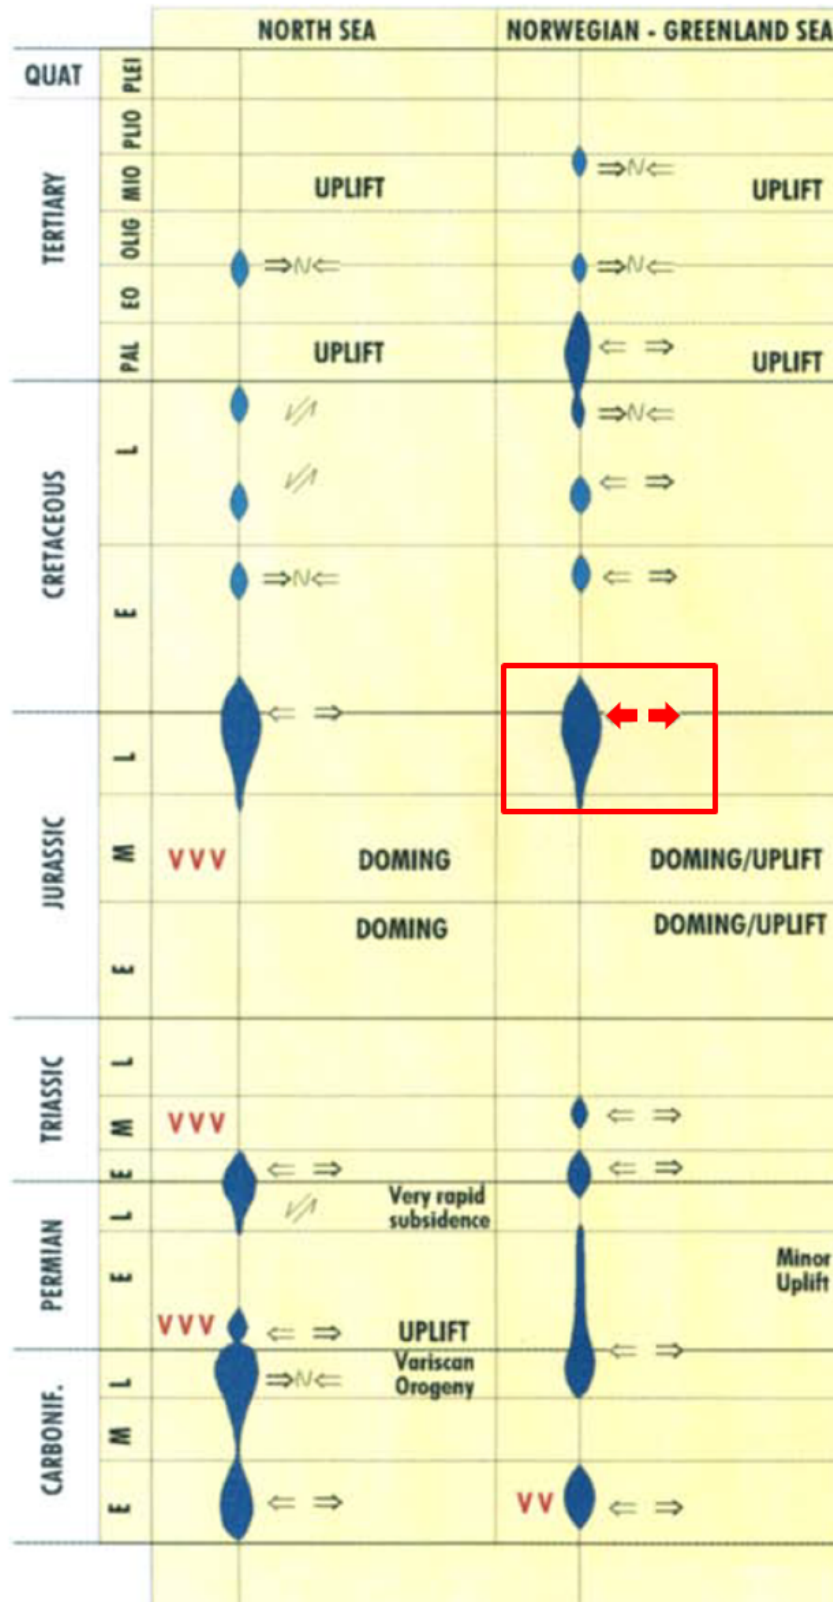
| | | NORTH SEA | NORWEGIAN - GREENLAND SEA |
|---|---|---|---|
| QUAT | PLEI | | |
| TERTIARY | PLIO | | |
| | MIO | UPLIFT | ⇒N⇐ UPLIFT |
| | OLIG | ⇒N⇐ | ⇒N⇐ |
| | EO | | |
| | PAL | UPLIFT | ⇐ ⇒ UPLIFT |
| CRETACEOUS | L | | ⇒N⇐ |
| | | | ⇐ ⇒ |
| | E | ⇒N⇐ | ⇐ ⇒ |
| JURASSIC | L | ⇐ ⇒ | |
| | M | VVV DOMING | DOMING/UPLIFT |
| | E | DOMING | DOMING/UPLIFT |
| TRIASSIC | L | | |
| | M | VVV | ⇐ ⇒ |
| | E | ⇐ ⇒ | ⇐ ⇒ |
| PERMIAN | L | Very rapid subsidence | |
| | E | | Minor Uplift |
| | | VVV ⇐ ⇒ UPLIFT | ⇐ ⇒ |
| CARBONIF. | L | ⇒N⇐ Variscan Orogeny | |
| | M | | |
| | E | ⇐ ⇒ | VV ⇐ ⇒ |